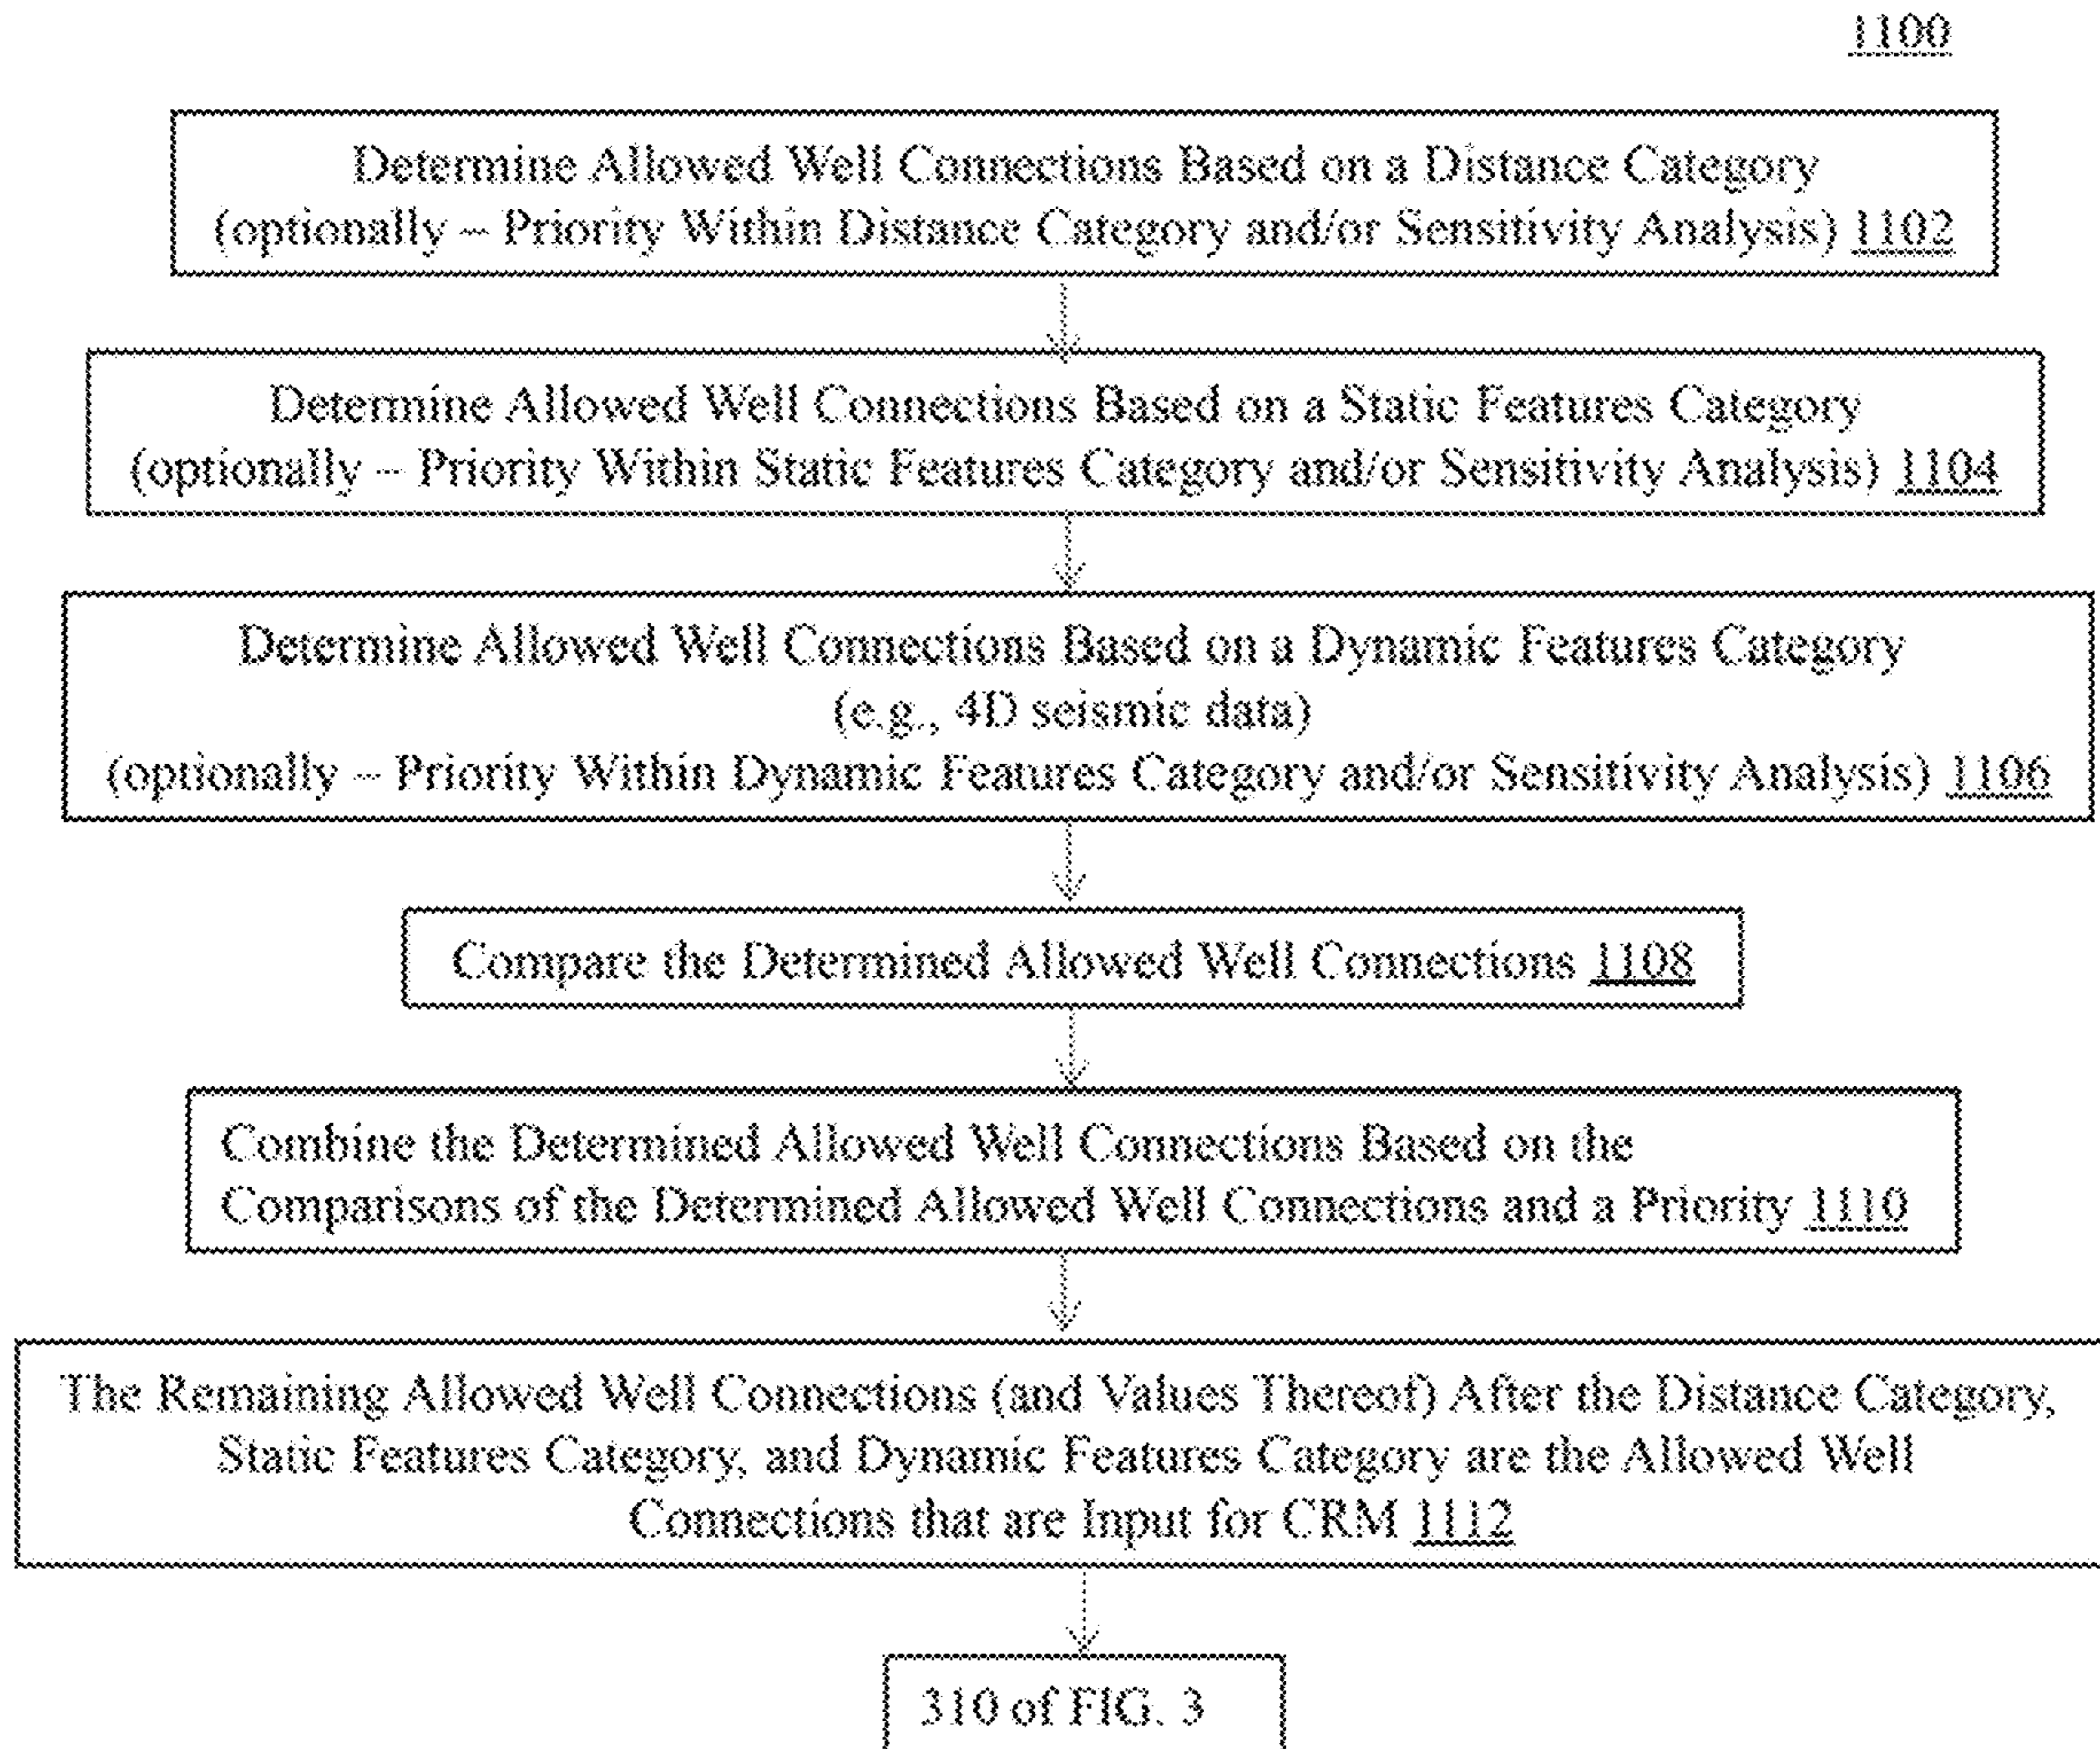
1100

Determine Allowed Well Connections Based on a Distance Category (optionally – Priority Within Distance Category and/or Sensitivity Analysis) 1102

Determine Allowed Well Connections Based on a Static Features Category (optionally – Priority Within Static Features Category and/or Sensitivity Analysis) 1104

Determine Allowed Well Connections Based on a Dynamic Features Category (e.g., 4D seismic data) (optionally – Priority Within Dynamic Features Category and/or Sensitivity Analysis) 1106

Compare the Determined Allowed Well Connections 1108

Combine the Determined Allowed Well Connections Based on the Comparisons of the Determined Allowed Well Connections and a Priority 1110

The Remaining Allowed Well Connections (and Values Thereof) After the Distance Category, Static Features Category, and Dynamic Features Category are the Allowed Well Connections that are Input for CRM 1112

310 of FIG. 3